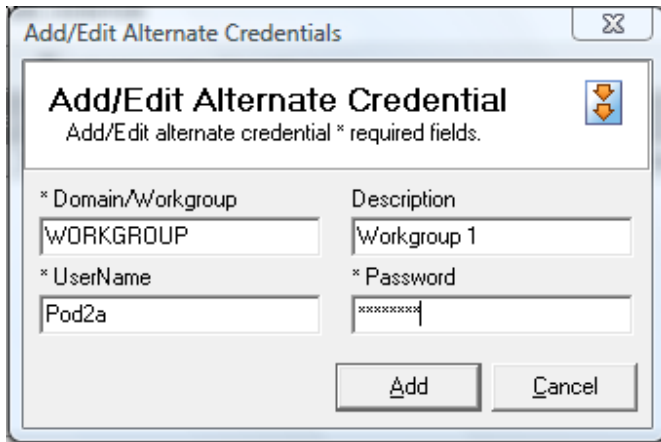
Add/Edit Alternate Credentials

Add/Edit Alternate Credential
Add/Edit alternate credential * required fields.

* Domain/Workgroup
WORKGROUP
Description
Workgroup 1
* UserName
Pod2a
* Password
********

Add
Cancel